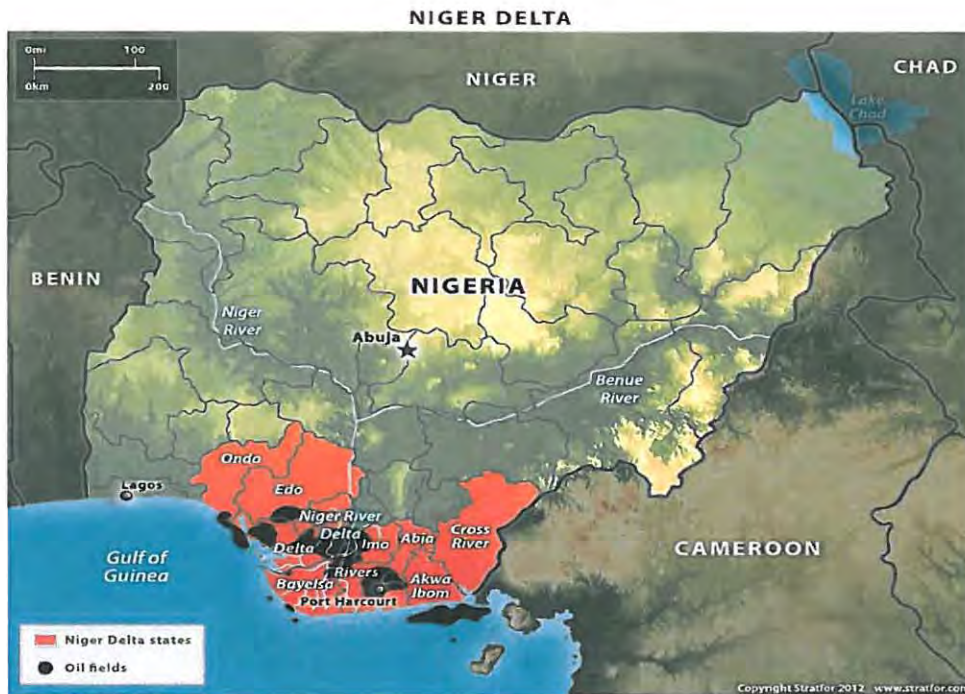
NIGER DELTA

0mi 100
0km 200

NIGER

CHAD

Lake Chad

BENIN

NIGERIA

Niger River

Abuja

Benue River

Ondo

Edo

Lagos

Niger River

Delta

Delta

Imo

Abia

Cross River

Gulf of Guinea

Rivers

Bayelsa

Akwa Ibom

Port Harcourt

CAMEROON

Niger Delta states

Oil fields

Copyright Stratfor 2012 www.stratfor.com